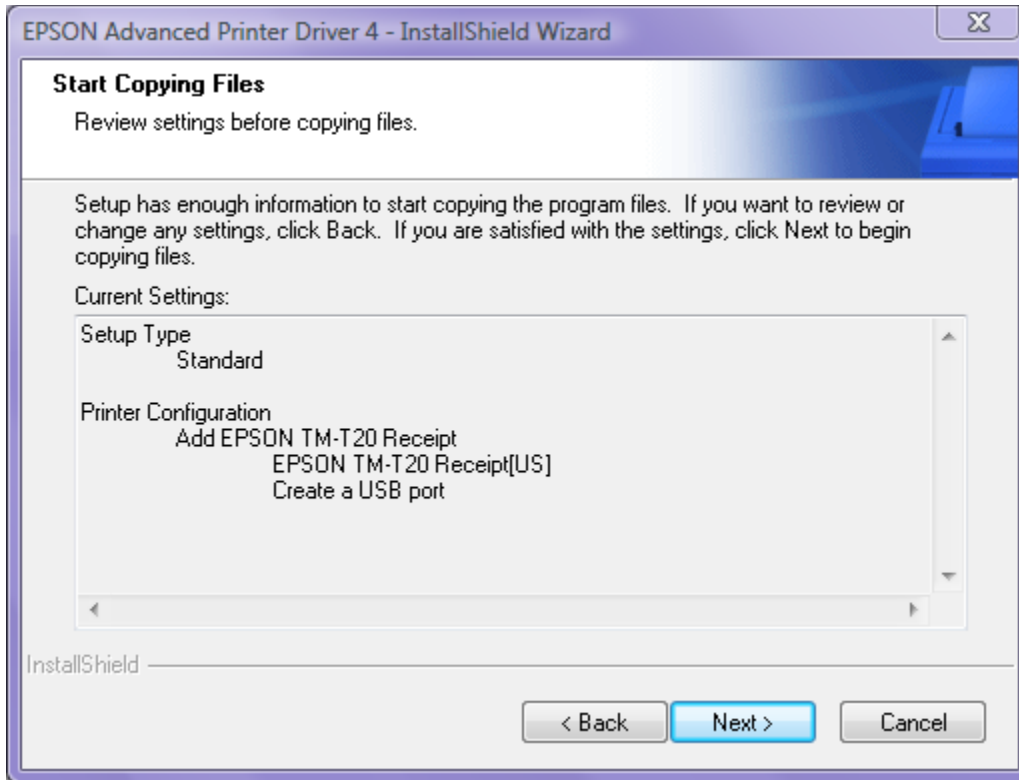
EPSON Advanced Printer Driver 4 - InstallShield Wizard

Start Copying Files

Review settings before copying files.

Setup has enough information to start copying the program files. If you want to review or change any settings, click Back. If you are satisfied with the settings, click Next to begin copying files.

Current Settings:

Setup Type
Standard

Printer Configuration
Add EPSON TM-T20 Receipt
EPSON TM-T20 Receipt[US]
Create a USB port

InstallShield

< Back

Next >

Cancel